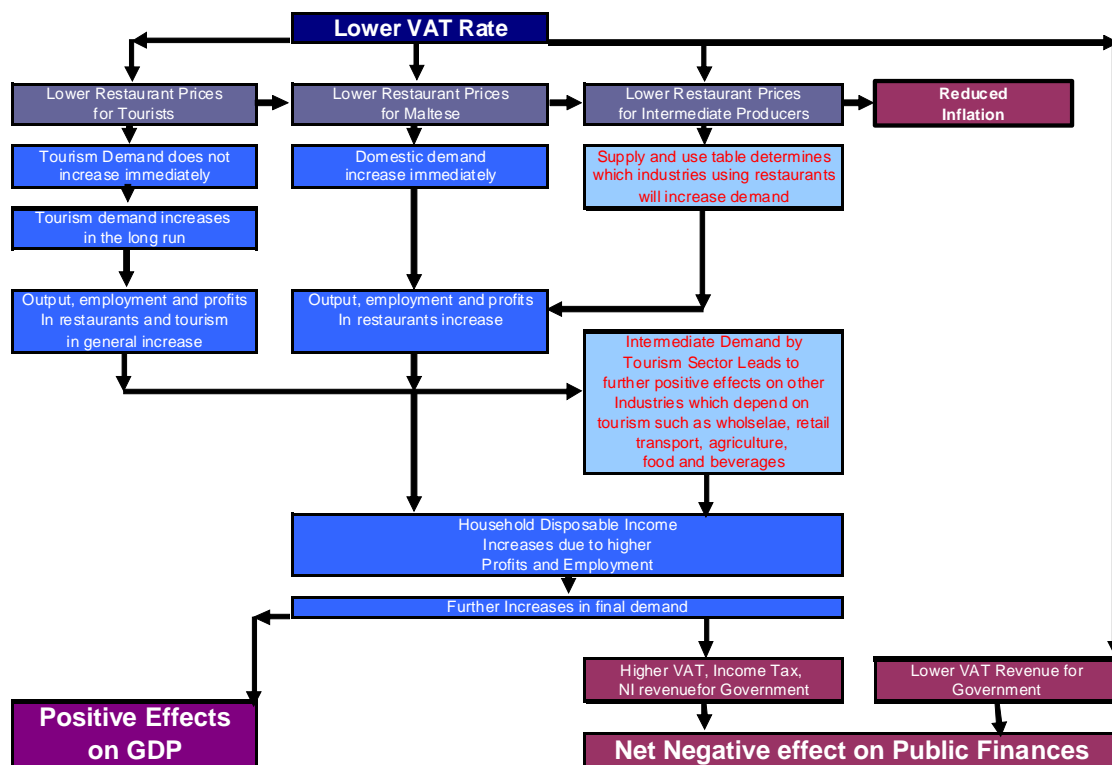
Lower VAT Rate

Lower Restaurant Prices for Tourists

Lower Restaurant Prices for Maltese

Lower Restaurant Prices for Intermediate Producers

Reduced Inflation

Tourism Demand does not increase immediately

Domestic demand increase immediately

Supply and use table determines which industries using restaurants will increase demand

Tourism demand increases in the long run

Output, employment and profits In restaurants and tourism in general increase

Output, employment and profits In restaurants increase

Intermediate Demand by Tourism Sector Leads to further positive effects on other Industries which depend on tourism such as wholselae, retail transport, agriculture, food and beverages

Household Disposable Income Increases due to higher Profits and Employment

Further Increases in final demand

Higher VAT, Income Tax, NI revenuefor Government

Lower VAT Revenue for Government

Positive Effects on GDP

Net Negative effect on Public Finances